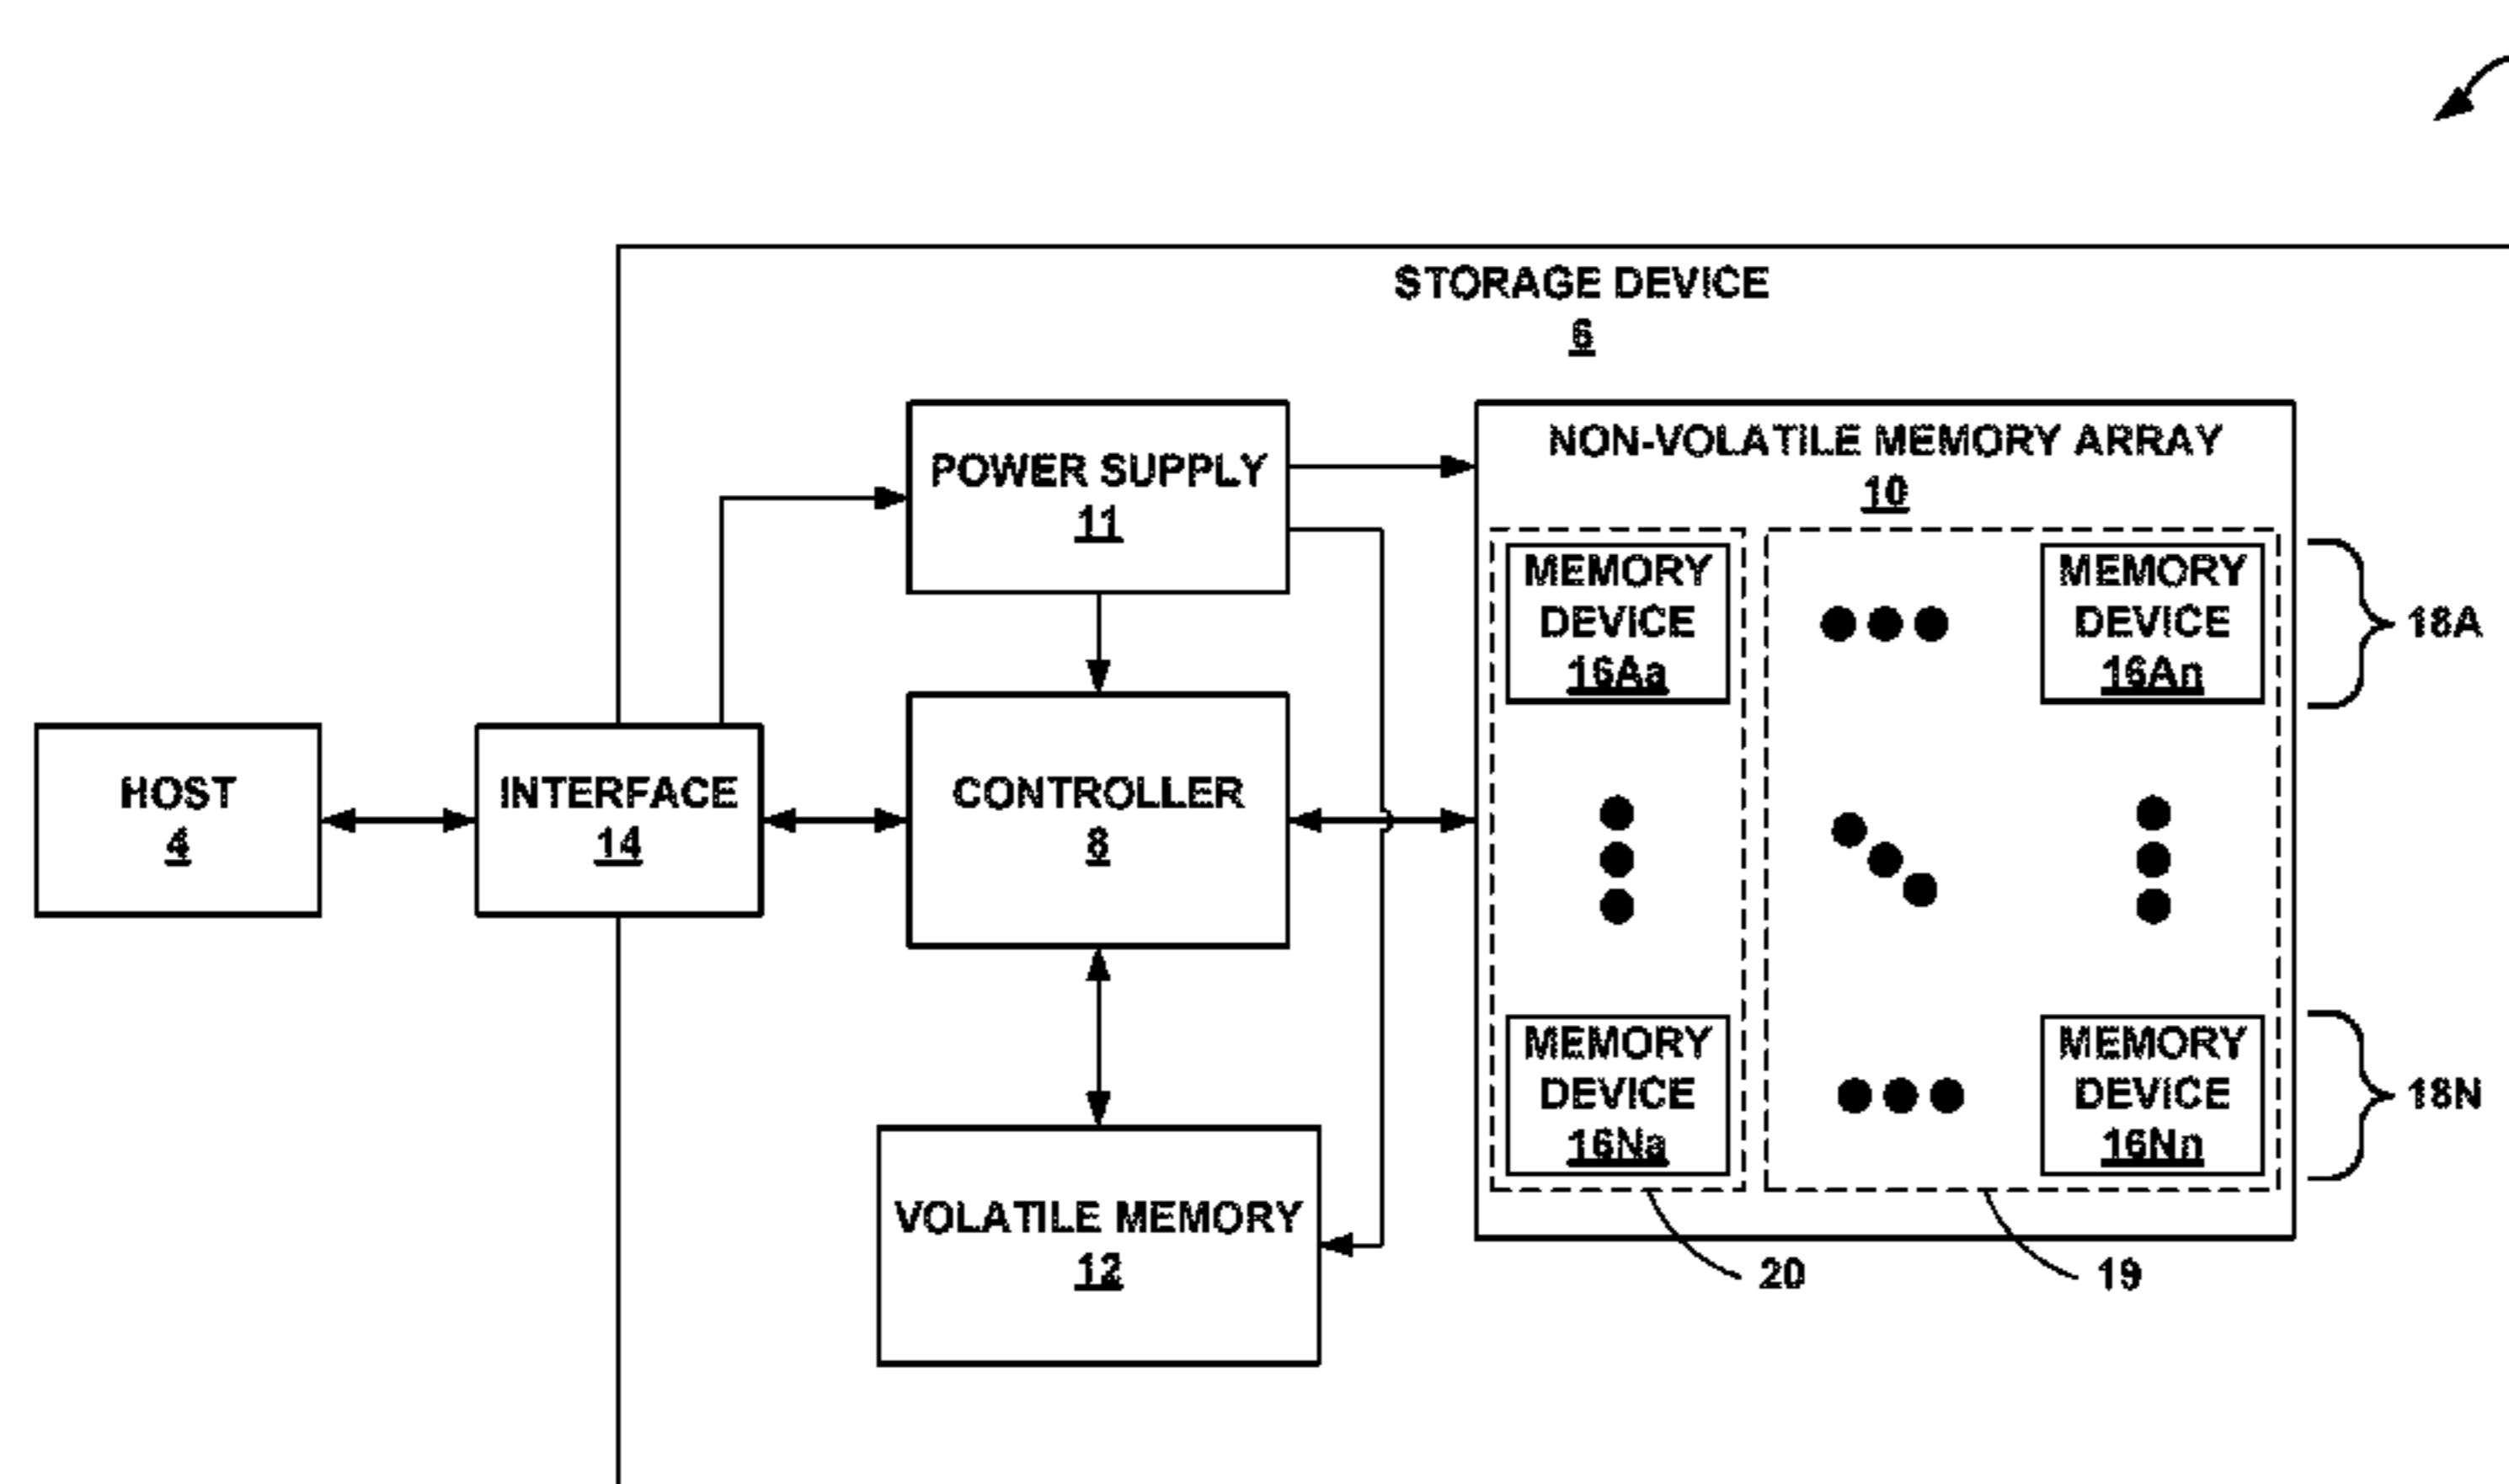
STORAGE DEVICE
6

POWER SUPPLY
11

NON-VOLATILE MEMORY ARRAY
10

MEMORY DEVICE 16Aa

MEMORY DEVICE 16An

18A

HOST
4

INTERFACE
14

CONTROLLER
8

MEMORY DEVICE 16Na

MEMORY DEVICE 16Nn

18N

VOLATILE MEMORY
12

20

19